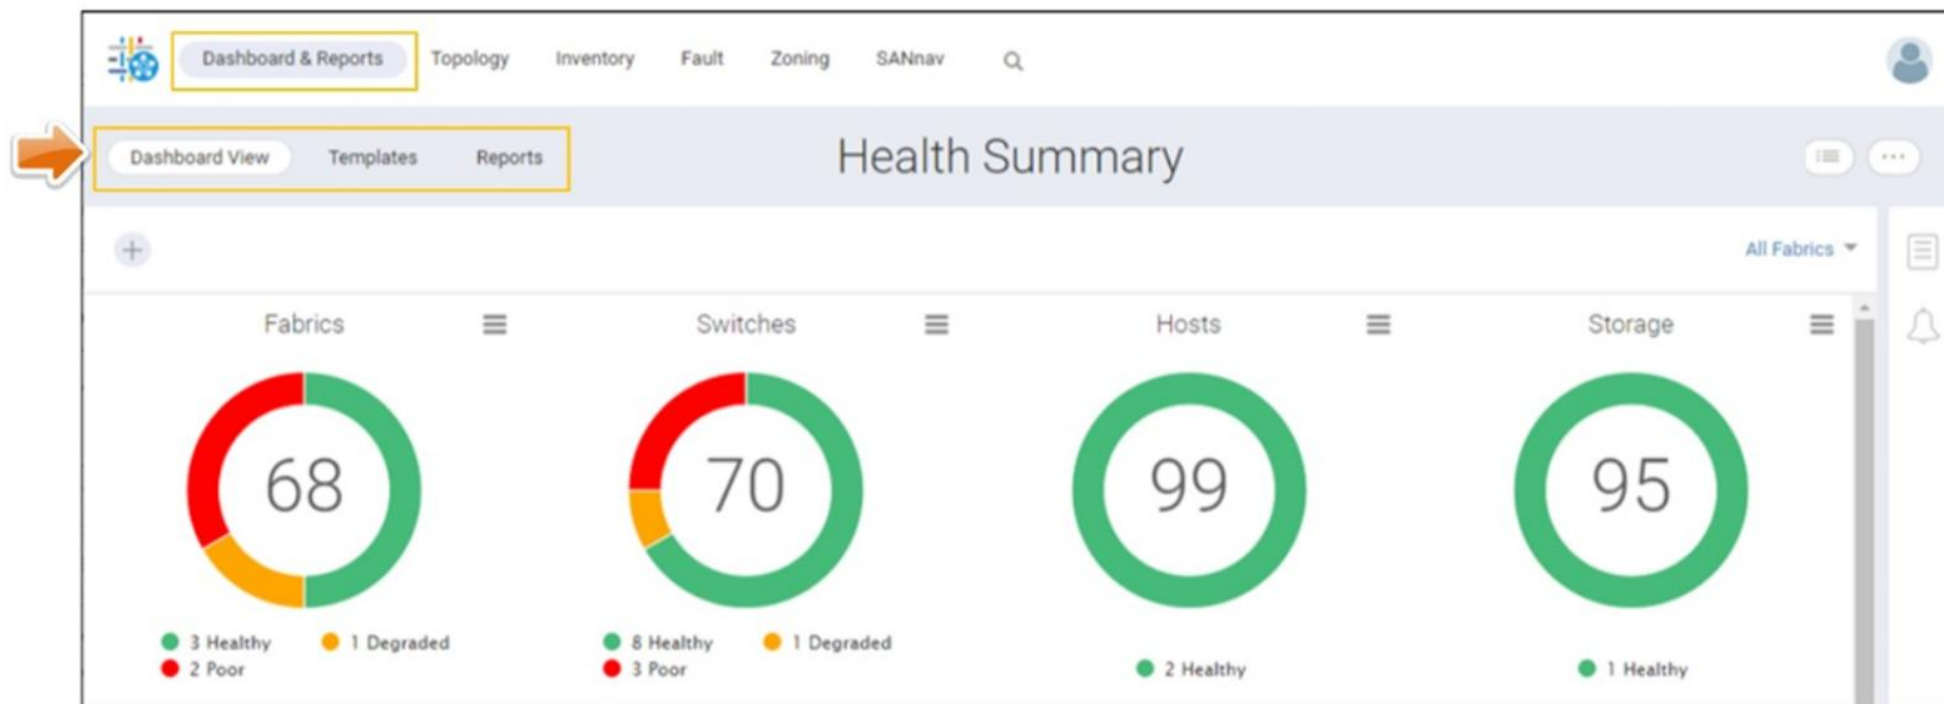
Dashboard & Reports Topology Inventory Fault Zoning SANnav

Dashboard View Templates Reports

Health Summary

All Fabrics

Fabrics

68

3 Healthy 1 Degraded
2 Poor

Switches

70

8 Healthy 1 Degraded
3 Poor

Hosts

99

2 Healthy

Storage

95

1 Healthy